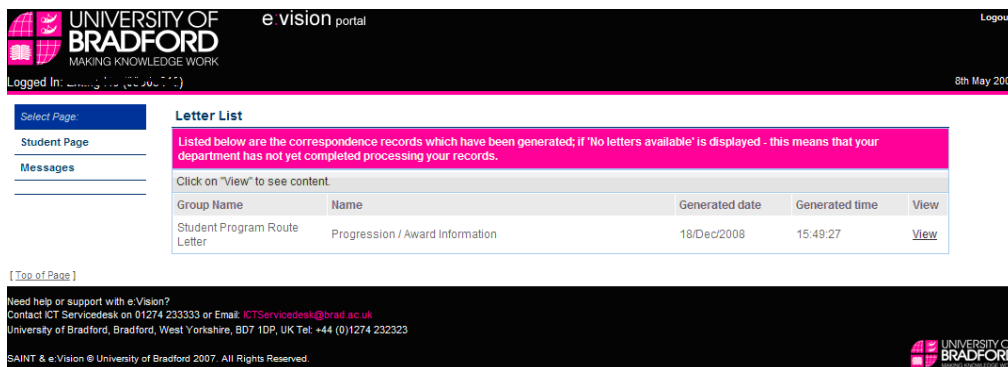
UNIVERSITY OF BRADFORD
MAKING KNOWLEDGE WORK

e:vision portal

Logou

Logged In: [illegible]

8th May 200

Select Page:
Student Page
Messages

Letter List

Listed below are the correspondence records which have been generated; if 'No letters available' is displayed - this means that your department has not yet completed processing your records.

Click on "View" to see content.

| Group Name | Name | Generated date | Generated time | View |
|---|---|---|---|---|
| Student Program Route Letter | Progression / Award Information | 18/Dec/2008 | 15:49:27 | View |

[ Top of Page ]

Need help or support with e:Vision?
Contact ICT Servicedesk on 01274 233333 or Email: ICTServicedesk@brad.ac.uk
University of Bradford, Bradford, West Yorkshire, BD7 1DP, UK Tel: +44 (0)1274 232323

SAINT & e:Vision © University of Bradford 2007. All Rights Reserved.

UNIVERSITY OF BRADFORD
MAKING KNOWLEDGE WORK